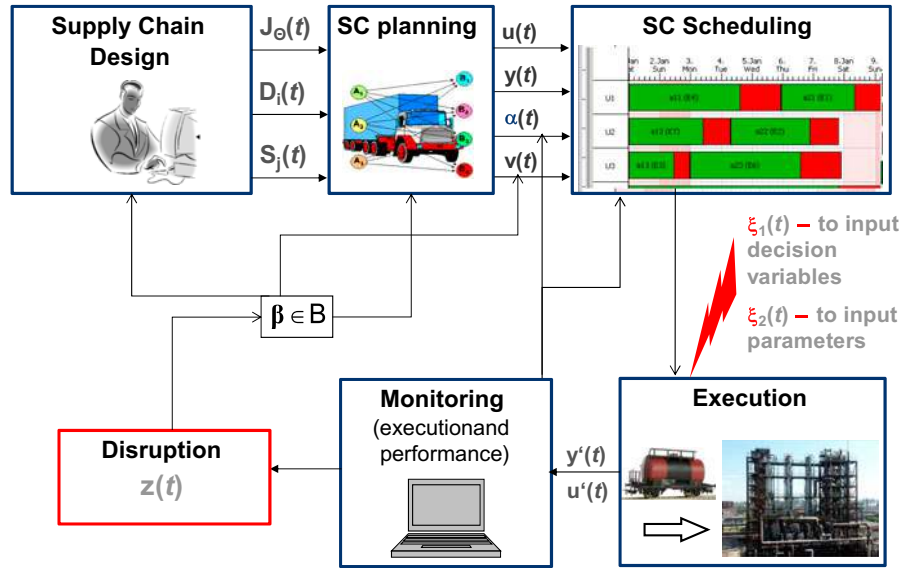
Supply Chain Design

$J_{\Theta}(t)$

$D_i(t)$

$S_j(t)$

SC planning

$u(t)$

$y(t)$

$\alpha(t)$

$v(t)$

SC Scheduling

Jan 2.Jan Sun 3. Mon 4. Tue 5.Jan Wed 6. Thu 7. Fri 8.Jan Sat 9. Sun

U1 U2 U3

$\xi_1(t)$ – to input decision variables

$\xi_2(t)$ – to input parameters

$\beta \in B$

Monitoring
(executionand performance)

Execution

$y'(t)$

$u'(t)$

Disruption

$z(t)$